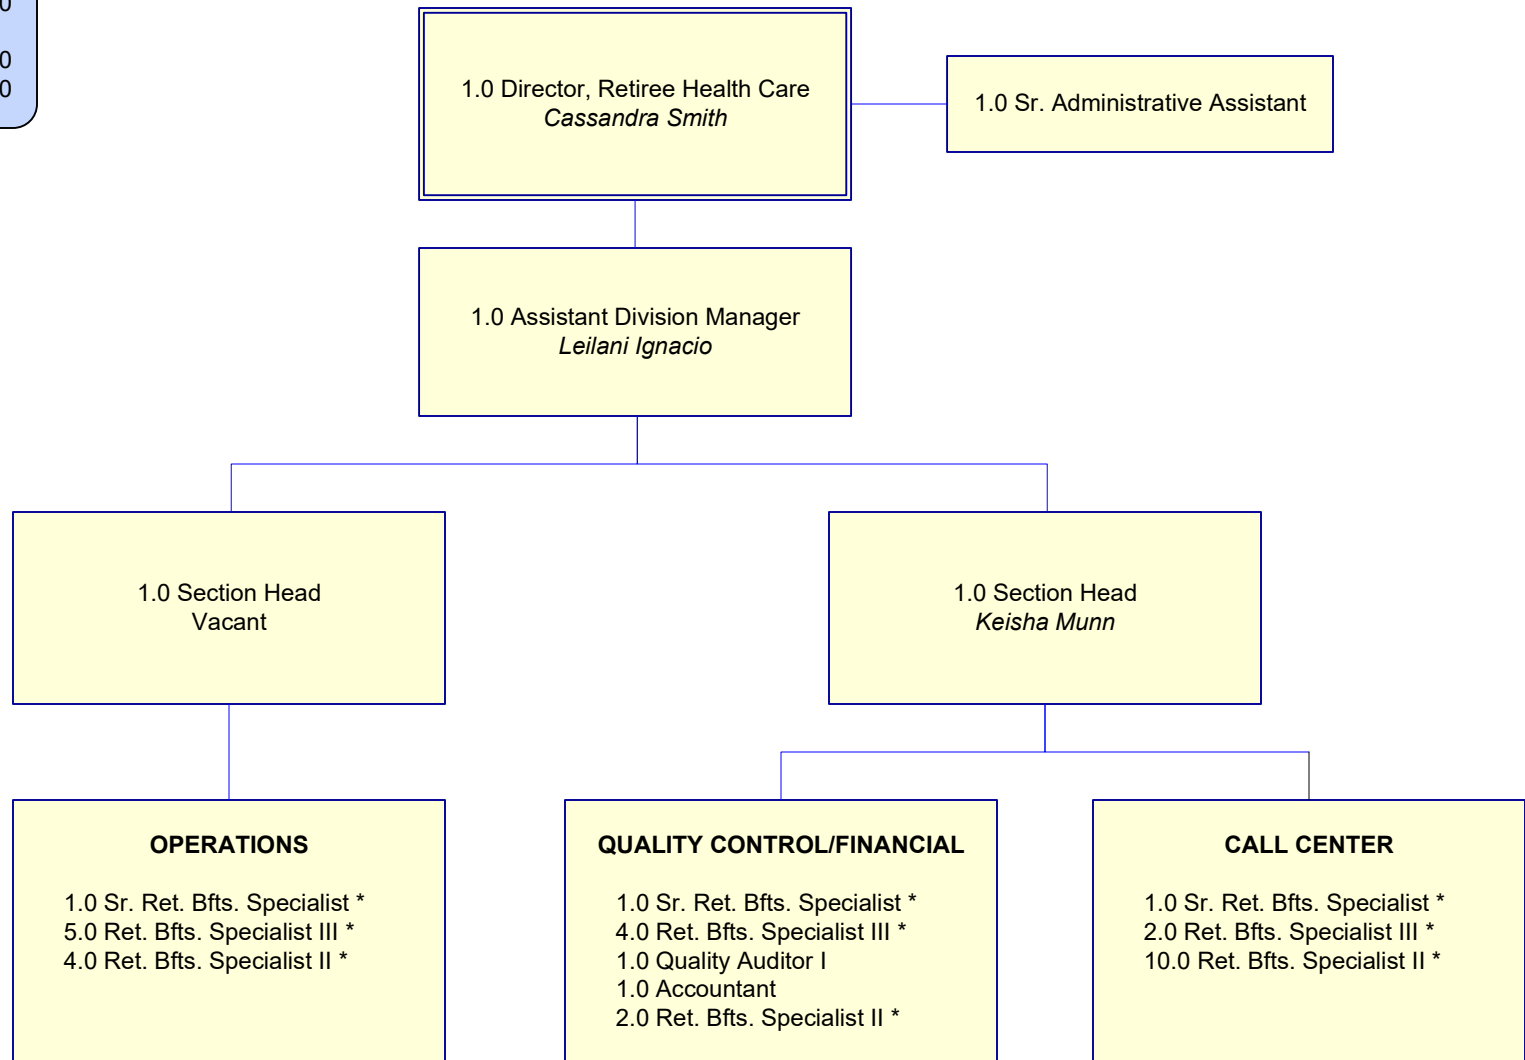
0
0
0

1.0 Director, Retiree Health Care
Cassandra Smith

1.0 Sr. Administrative Assistant

1.0 Assistant Division Manager
Leilani Ignacio

1.0 Section Head
Vacant

1.0 Section Head
Keisha Munn

OPERATIONS

1.0 Sr. Ret. Bfts. Specialist *
5.0 Ret. Bfts. Specialist III *
4.0 Ret. Bfts. Specialist II *

QUALITY CONTROL/FINANCIAL

1.0 Sr. Ret. Bfts. Specialist *
4.0 Ret. Bfts. Specialist III *
1.0 Quality Auditor I
1.0 Accountant
2.0 Ret. Bfts. Specialist II *

CALL CENTER

1.0 Sr. Ret. Bfts. Specialist *
2.0 Ret. Bfts. Specialist III *
10.0 Ret. Bfts. Specialist II *